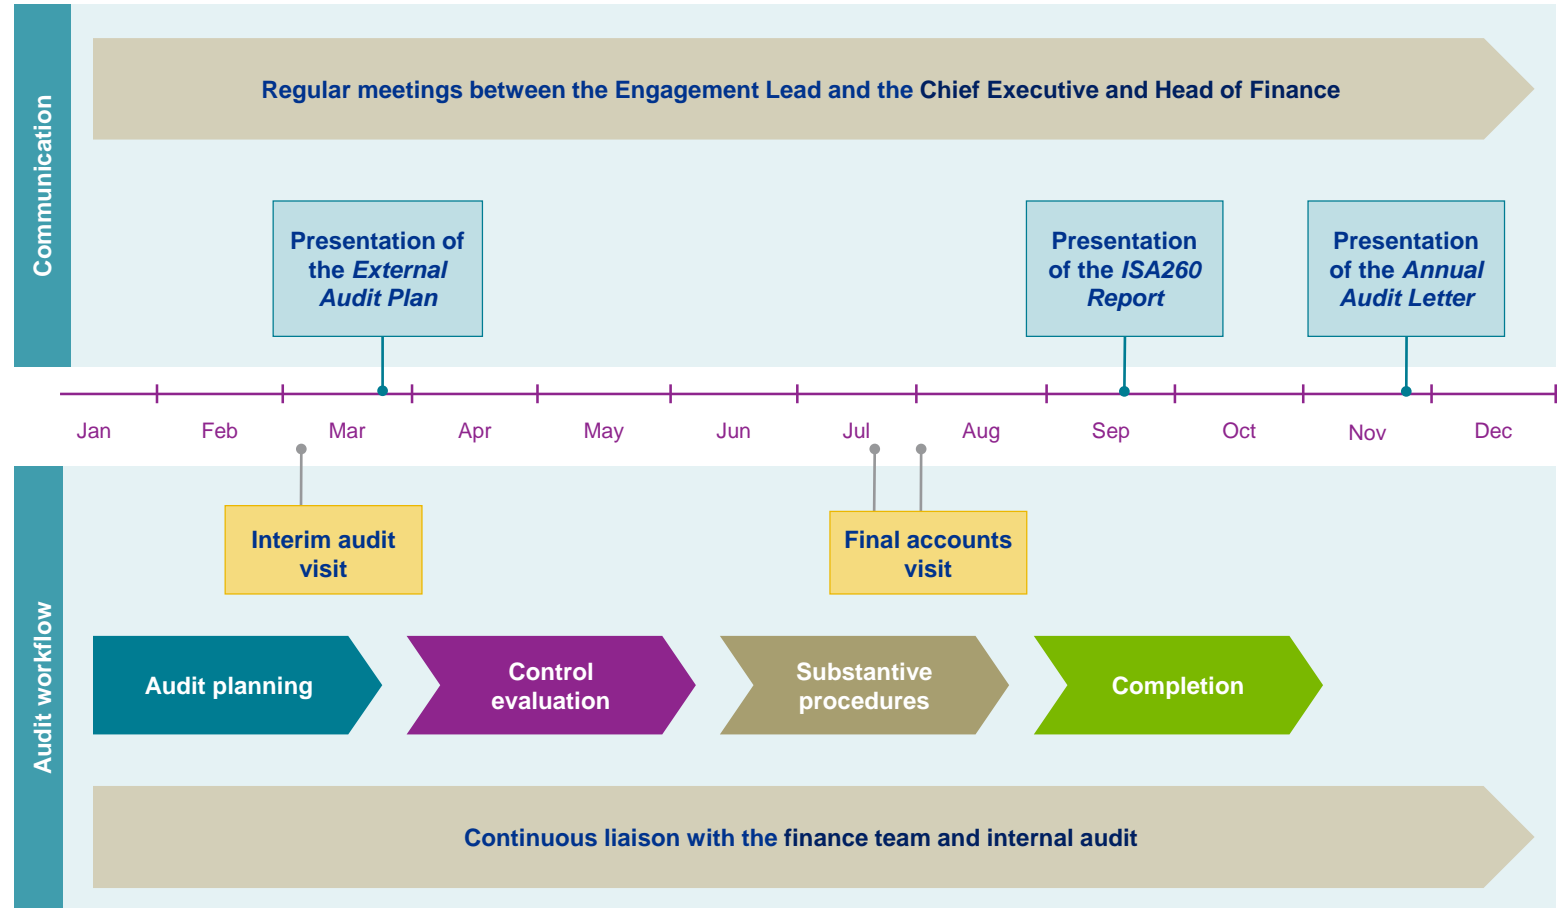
Communication

Regular meetings between the Engagement Lead and the Chief Executive and Head of Finance

Presentation of the *External Audit Plan*

Presentation of the *ISA260 Report*

Presentation of the *Annual Audit Letter*

Jan Feb Mar Apr May Jun Jul Aug Sep Oct Nov Dec

Audit workflow

Interim audit visit

Final accounts visit

Audit planning

Control evaluation

Substantive procedures

Completion

Continuous liaison with the finance team and internal audit